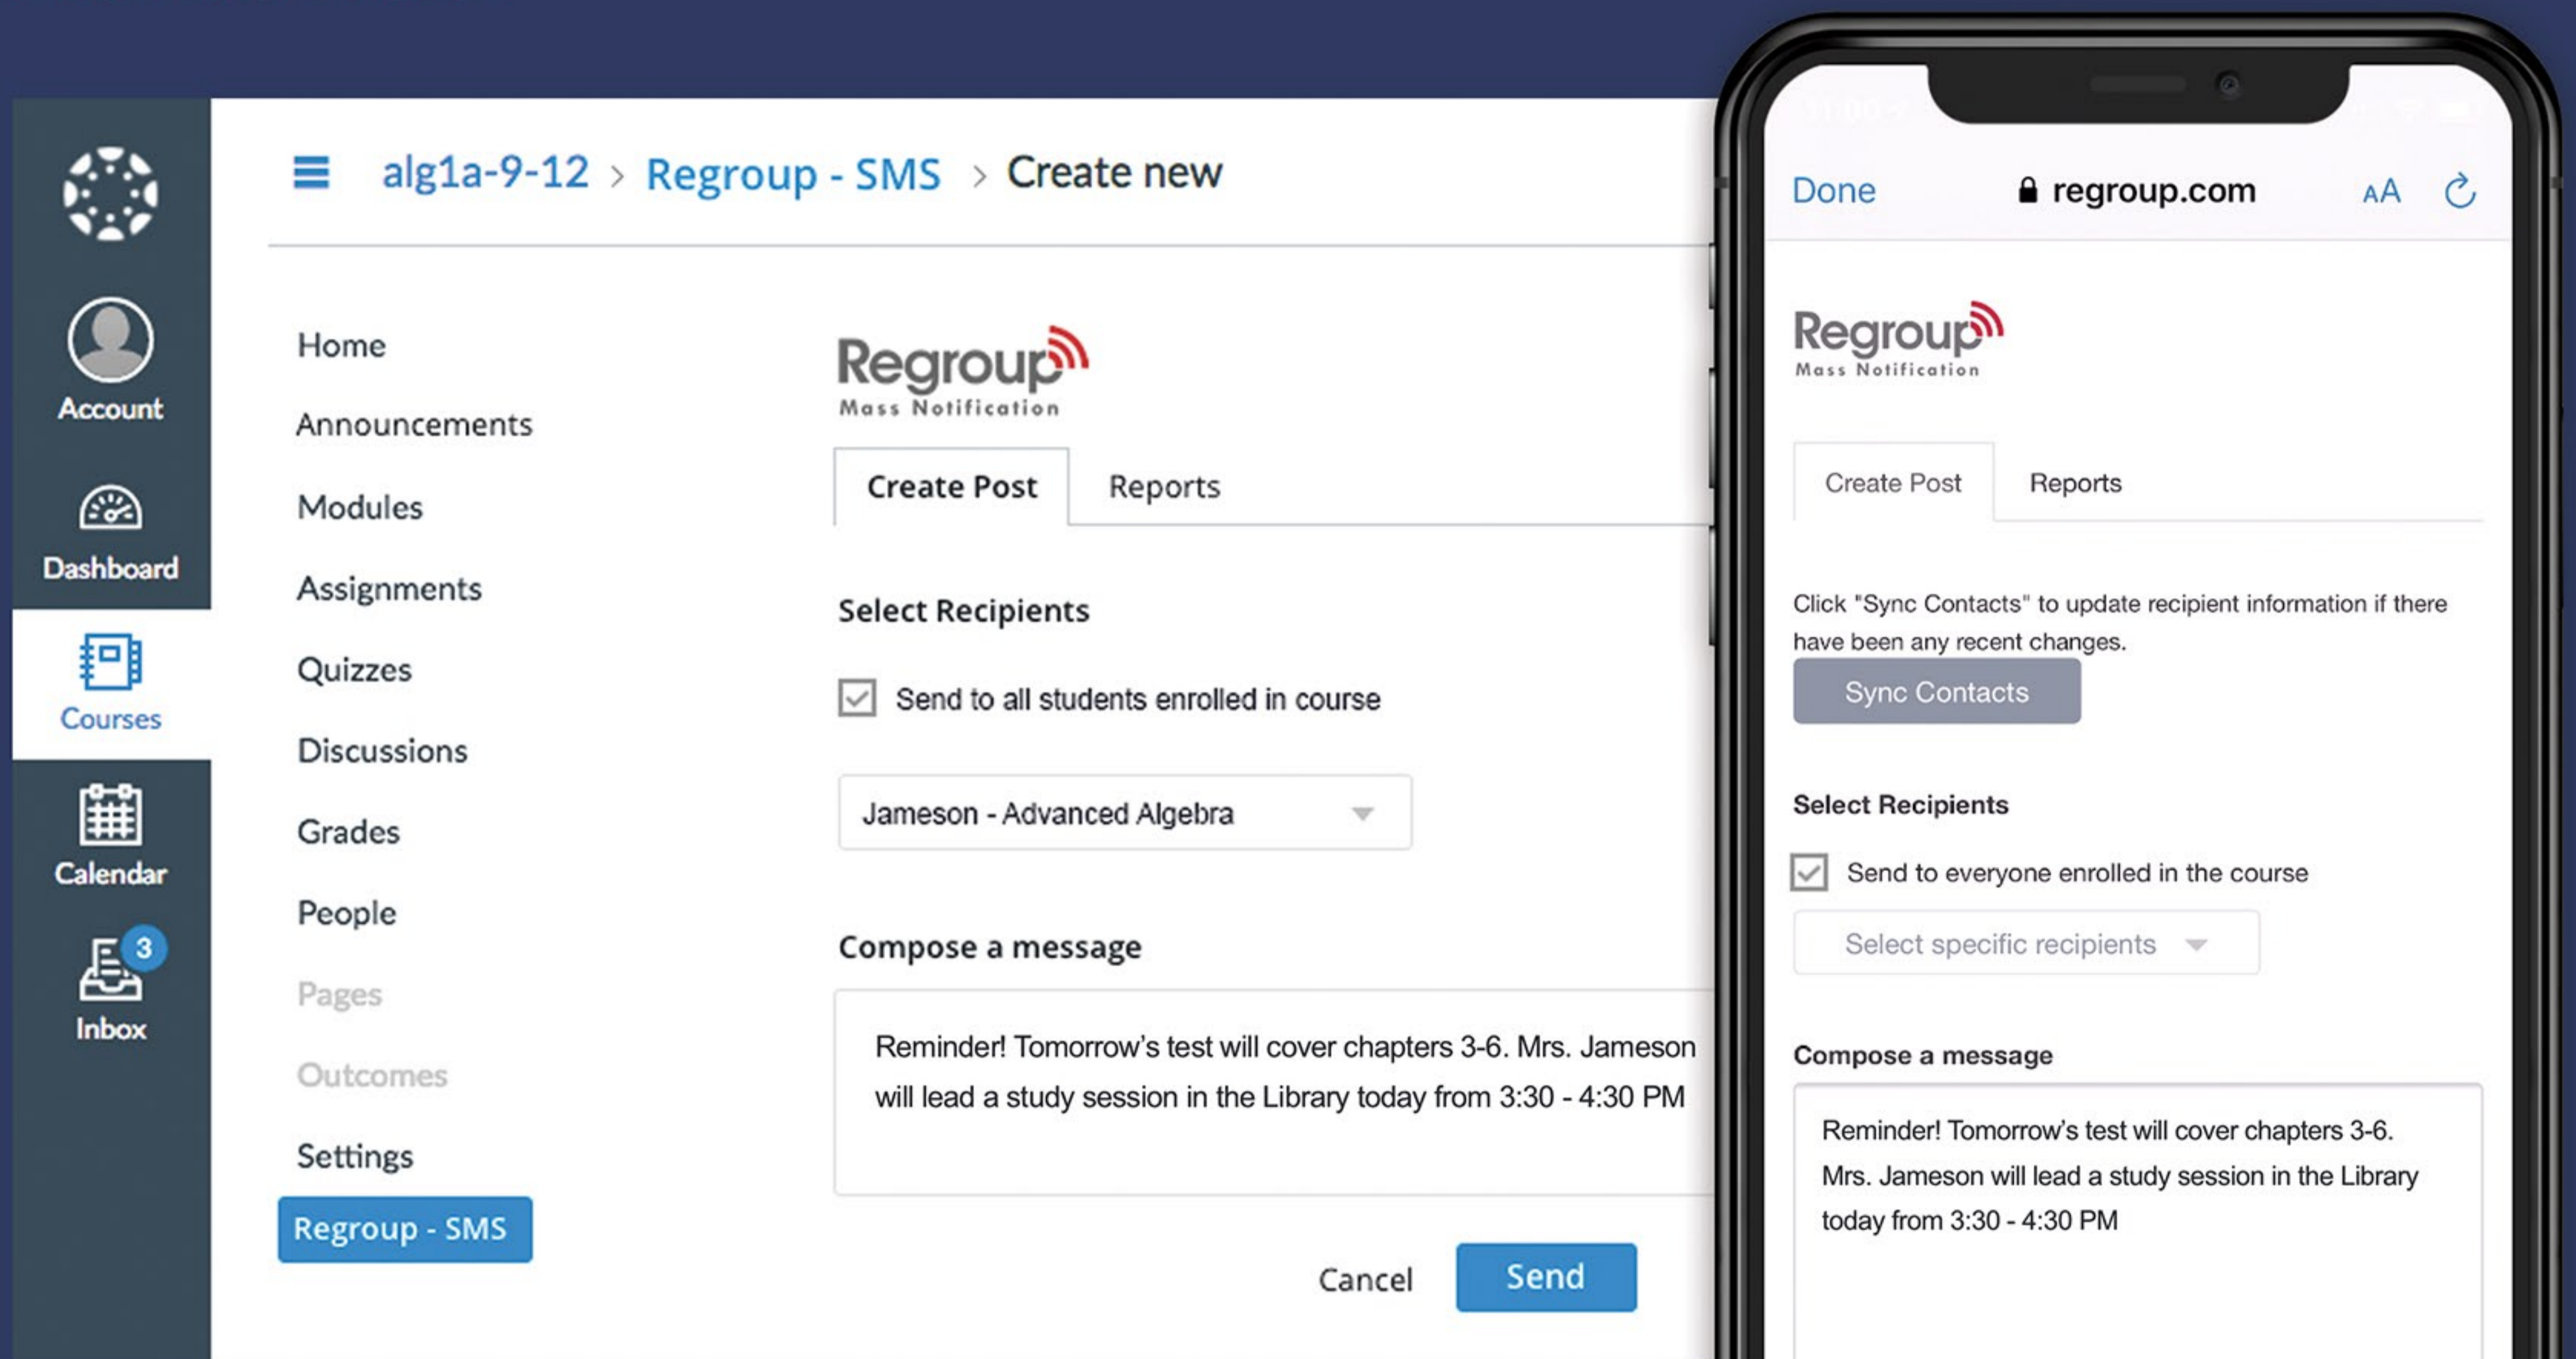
Account

Dashboard

Courses

Calendar

3

Inbox

alg1a-9-12 > Regroup - SMS > Create new

Home

Announcements

Modules

Assignments

Quizzes

Discussions

Grades

People

Pages

Outcomes

Settings

Regroup - SMS

Regroup
Mass Notification

Create Post

Reports

Select Recipients

Send to all students enrolled in course

Jameson - Advanced Algebra

Compose a message

Reminder! Tomorrow's test will cover chapters 3-6. Mrs. Jameson will lead a study session in the Library today from 3:30 - 4:30 PM

Cancel

Send

Done

regroup.com

AA

Regroup
Mass Notification

Create Post

Reports

Click "Sync Contacts" to update recipient information if there have been any recent changes.

Sync Contacts

Select Recipients

Send to everyone enrolled in the course

Select specific recipients

Compose a message

Reminder! Tomorrow's test will cover chapters 3-6. Mrs. Jameson will lead a study session in the Library today from 3:30 - 4:30 PM